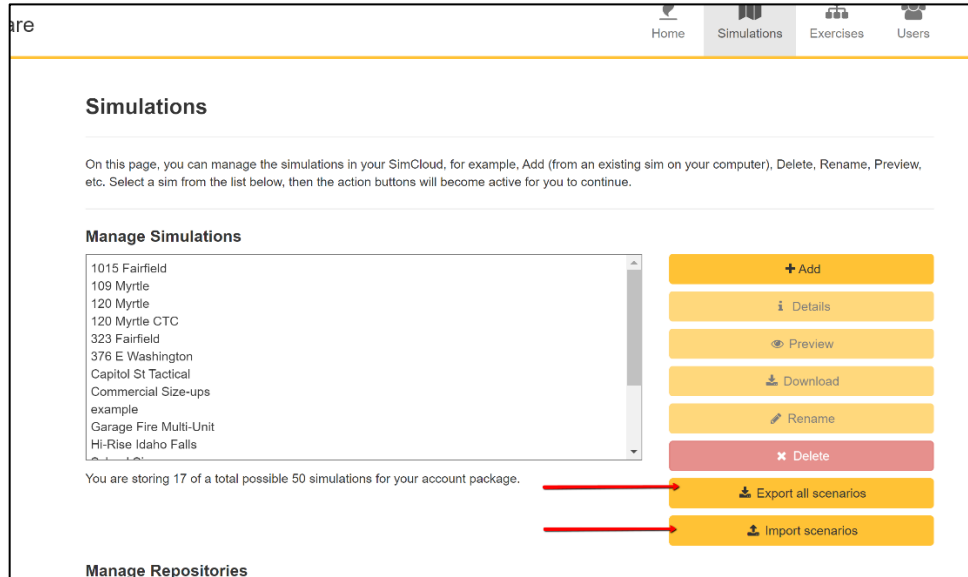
are

Home Simulations Exercises Users

Simulations

On this page, you can manage the simulations in your SimCloud, for example, Add (from an existing sim on your computer), Delete, Rename, Preview, etc. Select a sim from the list below, then the action buttons will become active for you to continue.

Manage Simulations

1015 Fairfield
109 Myrtle
120 Myrtle
120 Myrtle CTC
323 Fairfield
376 E Washington
Capitol St Tactical
Commercial Size-ups
example
Garage Fire Multi-Unit
Hi-Rise Idaho Falls
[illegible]

+ Add
Details
Preview
Download
Rename
Delete

You are storing 17 of a total possible 50 simulations for your account package.

Export all scenarios
Import scenarios

Manage Repositories